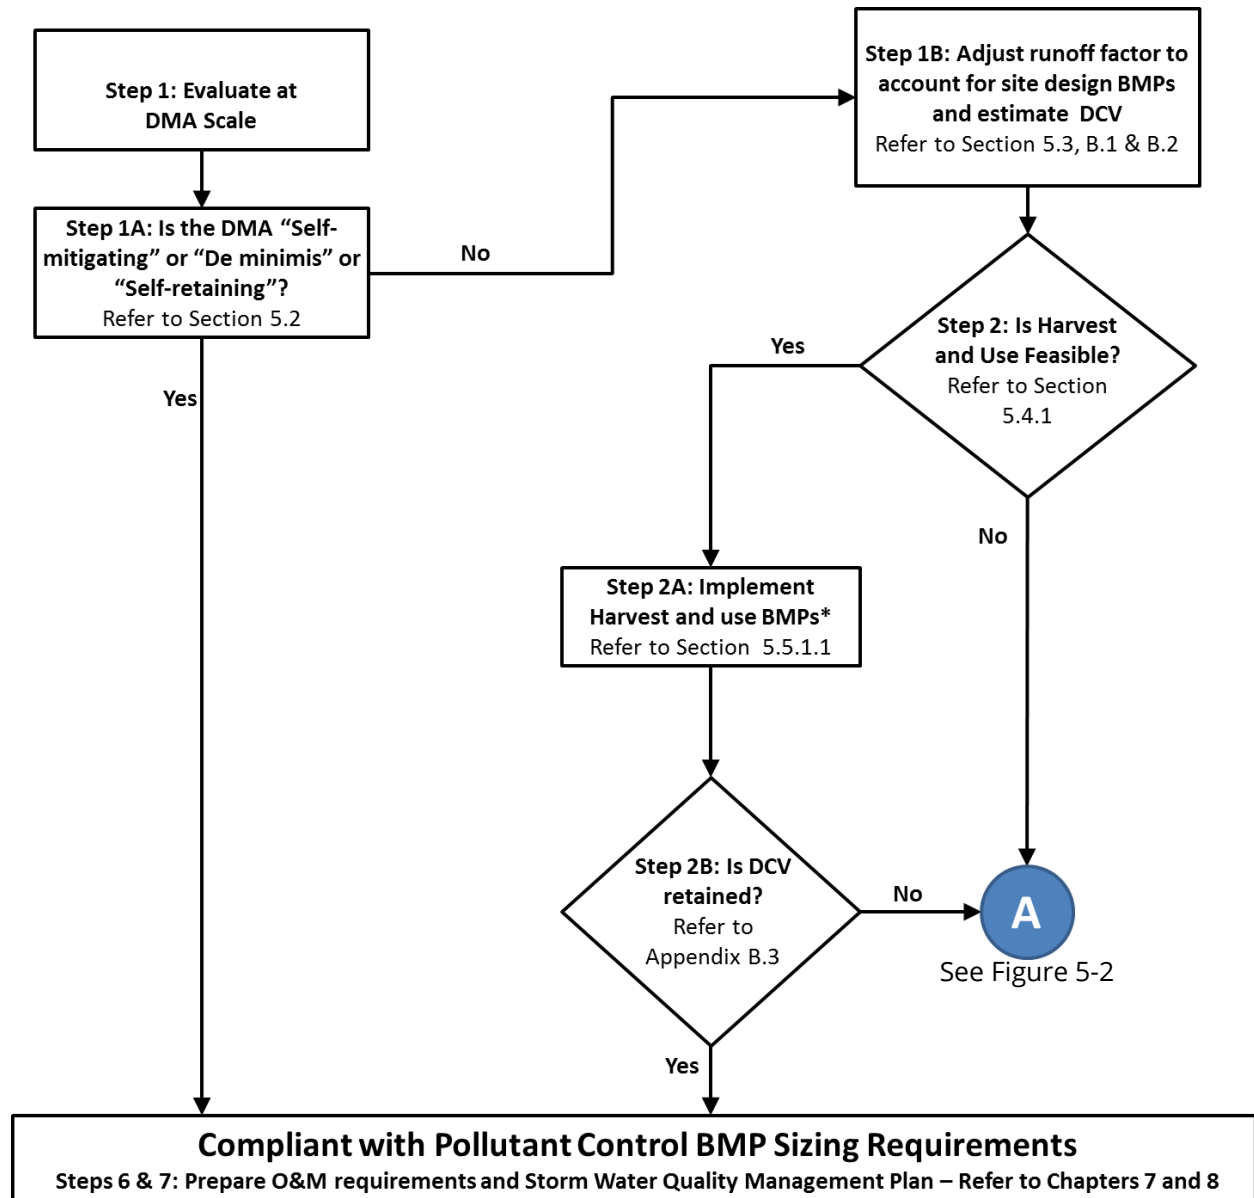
Step 1: Evaluate at DMA Scale

Step 1A: Is the DMA "Self-mitigating" or "De minimis" or "Self-retaining"?
Refer to Section 5.2

No

Step 1B: Adjust runoff factor to account for site design BMPs and estimate DCV
Refer to Section 5.3, B.1 & B.2

Step 2: Is Harvest and Use Feasible?
Refer to Section 5.4.1

Yes

Yes

Step 2A: Implement Harvest and use BMPs*
Refer to Section 5.5.1.1

No

Step 2B: Is DCV retained?
Refer to Appendix B.3

No

A
See Figure 5-2

Yes

Compliant with Pollutant Control BMP Sizing Requirements
Steps 6 & 7: Prepare O&M requirements and Storm Water Quality Management Plan – Refer to Chapters 7 and 8